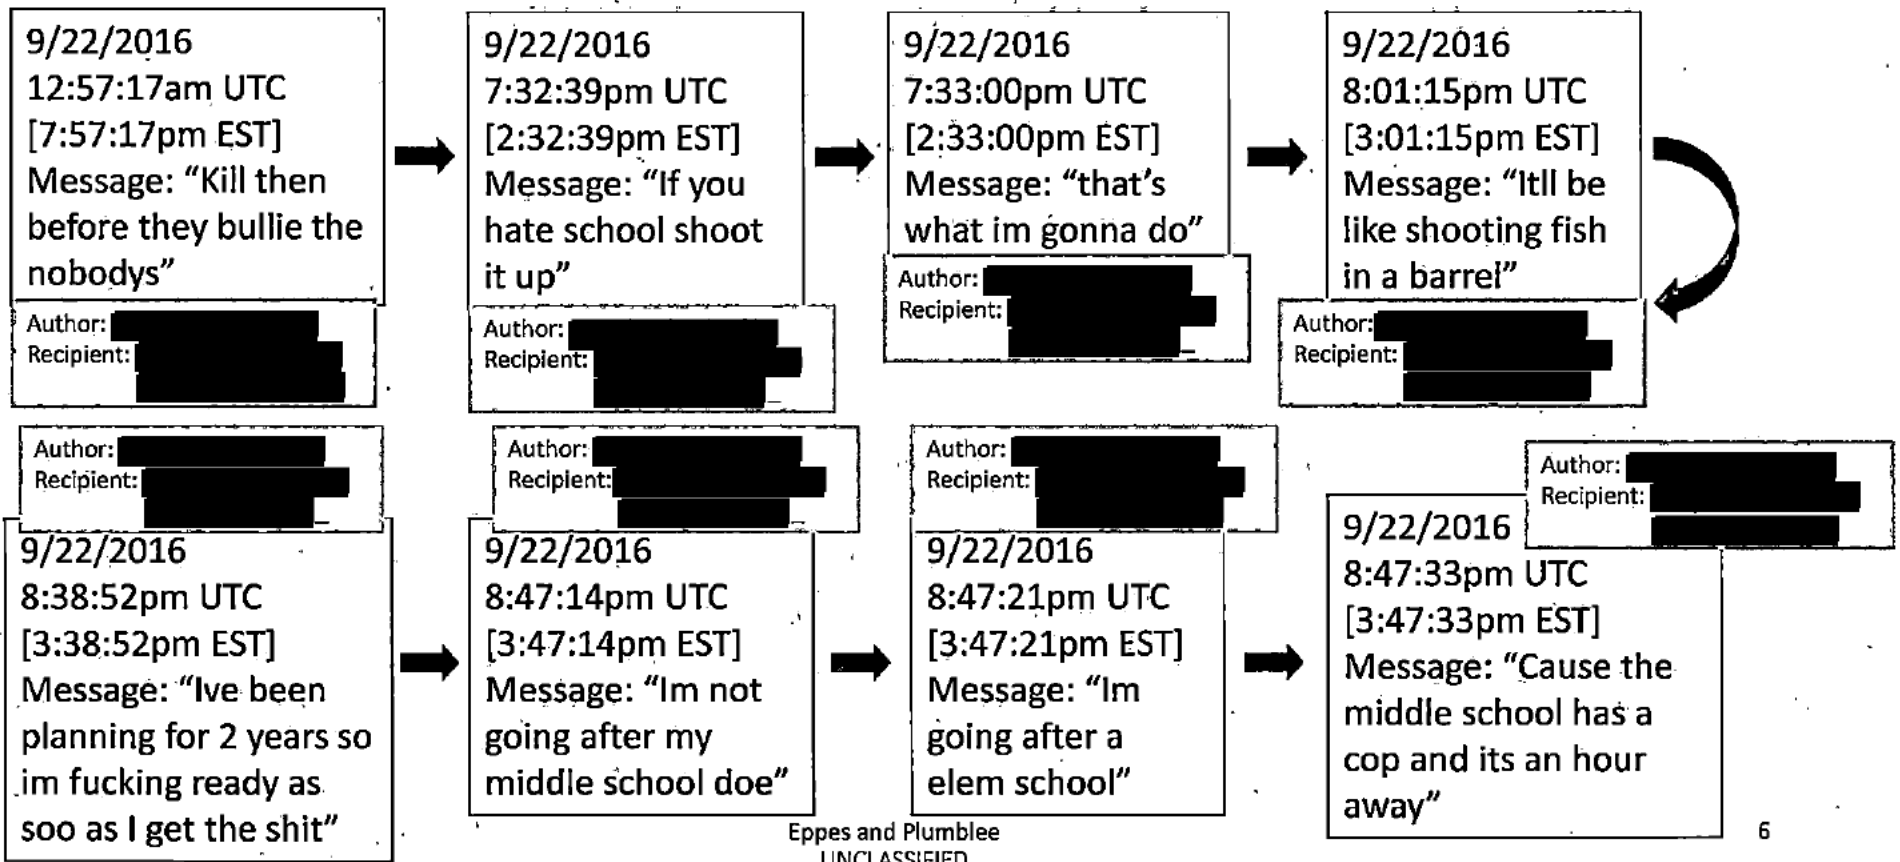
9/22/2016
12:57:17am UTC
[7:57:17pm EST]
Message: "Kill then before they bullie the nobodys"

Author: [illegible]
Recipient: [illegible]

9/22/2016
7:32:39pm UTC
[2:32:39pm EST]
Message: "If you hate school shoot it up"

Author: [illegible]
Recipient: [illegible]

9/22/2016
7:33:00pm UTC
[2:33:00pm EST]
Message: "that's what im gonna do"

Author: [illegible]
Recipient: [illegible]

9/22/2016
8:01:15pm UTC
[3:01:15pm EST]
Message: "Itll be like shooting fish in a barrel"

Author: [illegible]
Recipient: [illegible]

Author: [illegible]
Recipient: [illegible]

9/22/2016
8:38:52pm UTC
[3:38:52pm EST]
Message: "Ive been planning for 2 years so im fucking ready as soo as I get the shit"

Author: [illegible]
Recipient: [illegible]

9/22/2016
8:47:14pm UTC
[3:47:14pm EST]
Message: "Im not going after my middle school doe"

Author: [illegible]
Recipient: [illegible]

9/22/2016
8:47:21pm UTC
[3:47:21pm EST]
Message: "Im going after a elem school"

Author: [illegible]
Recipient: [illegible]

9/22/2016
8:47:33pm UTC
[3:47:33pm EST]
Message: "Cause the middle school has a cop and its an hour away"

Eppes and Plumblee
UNCLASSIFIED

6